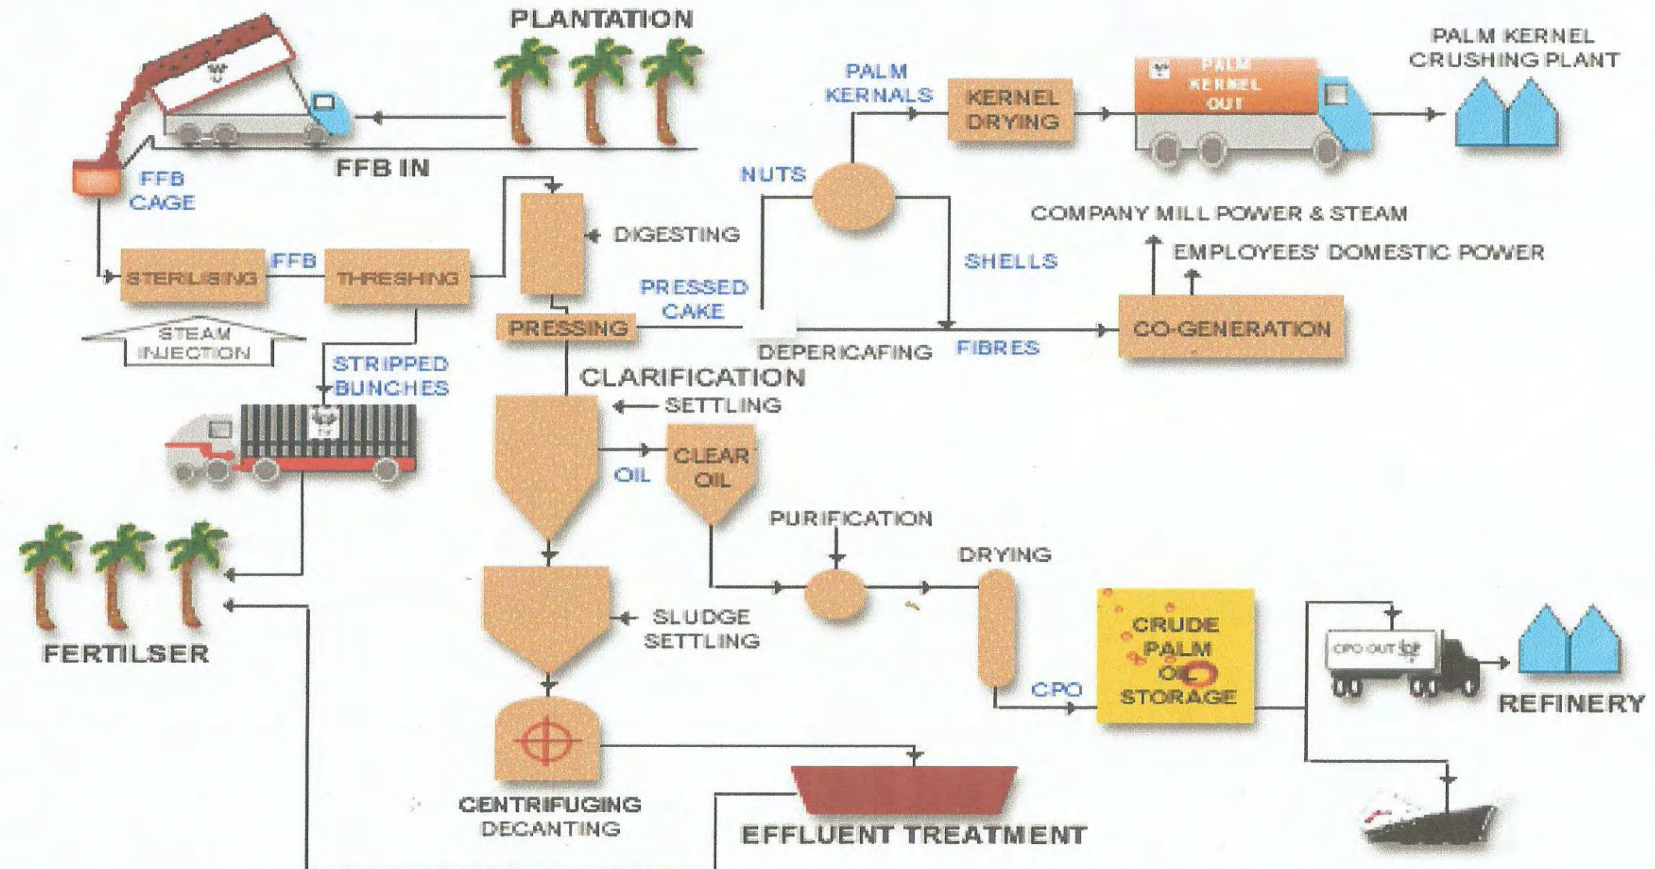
PLANTATION

FFB IN

FFB CAGE

PALM KERNALS

KERNEL DRYING

PALM KERNEL OUT

PALM KERNEL CRUSHING PLANT

NUTS

COMPANY MILL POWER & STEAM

EMPLOYEES' DOMESTIC POWER

SHELLS

STERILISING

FFB

THRESHING

DIGESTING

PRESSED CAKE

PRESSING

DEPERICAFING

FIBRES

CO-GENERATION

STEAM INJECTION

STRIPPED BUNCHES

CLARIFICATION

SETTLING

OIL

CLEAR OIL

PURIFICATION

DRYING

FERTILSER

SLUDGE SETTLING

CRUDE PALM OIL STORAGE

CPO

CPO OUT

REFINERY

CENTRIFUGING DECANTING

EFFLUENT TREATMENT